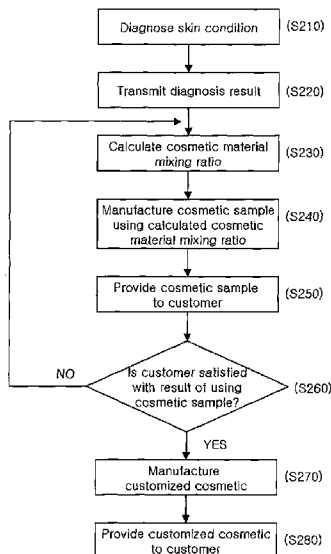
Diagnose skin condition (S210)

Transmit diagnosis result (S220)

Calculate cosmetic material mixing ratio (S230)

Manufacture cosmetic sample using calculated cosmetic material mixing ratio (S240)

Provide cosmetic sample to customer (S250)

NO

Is customer satisfied with result of using cosmetic sample? (S260)

YES

Manufacture customized cosmetic (S270)

Provide customized cosmetic to customer (S280)